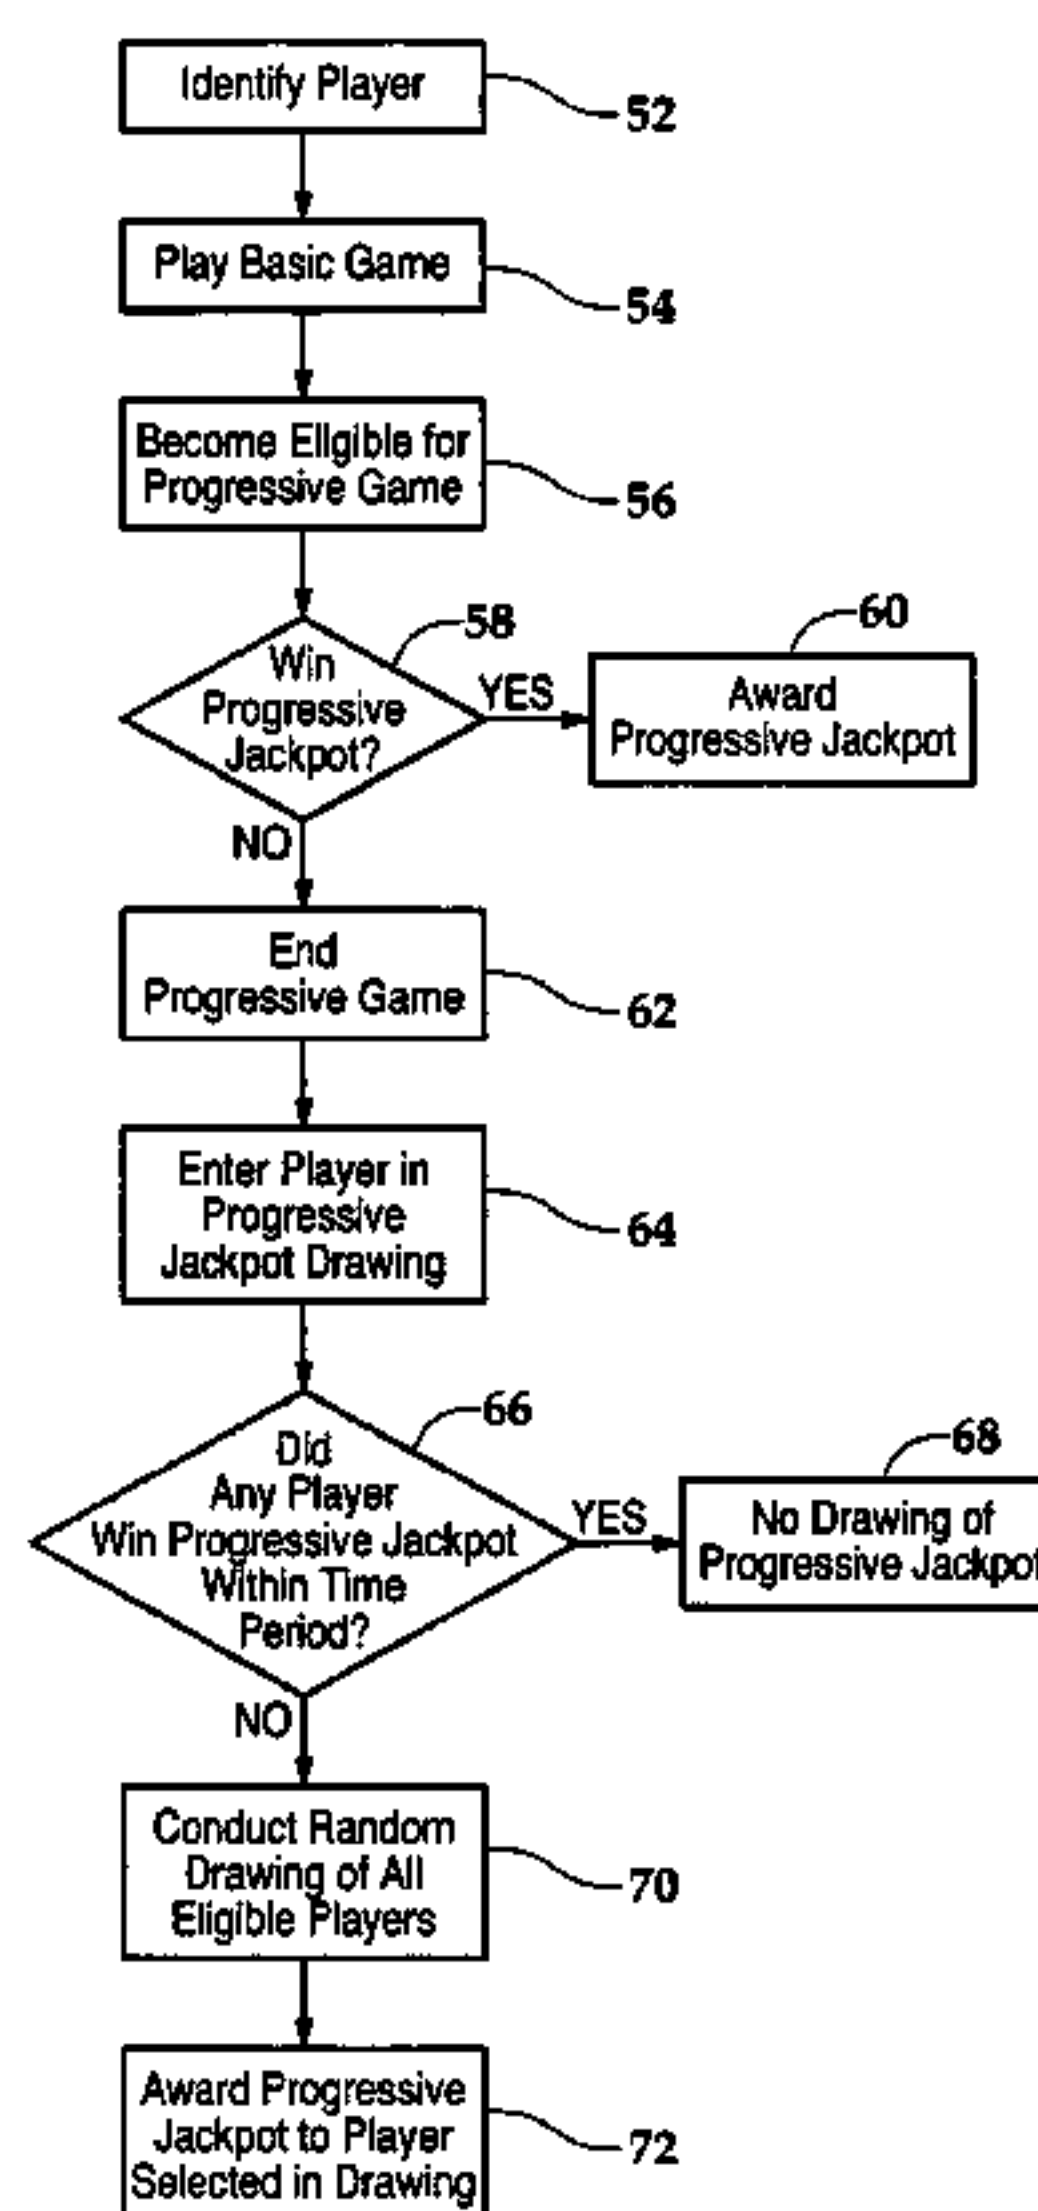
Identify Player
52

Play Basic Game
54

Become Eligible for Progressive Game
56

58
Win Progressive Jackpot?
YES
60
Award Progressive Jackpot
NO

End Progressive Game
62

Enter Player in Progressive Jackpot Drawing
64

66
Did Any Player Win Progressive Jackpot Within Time Period?
YES
68
No Drawing of Progressive Jackpot
NO

Conduct Random Drawing of All Eligible Players
70

Award Progressive Jackpot to Player Selected in Drawing
72